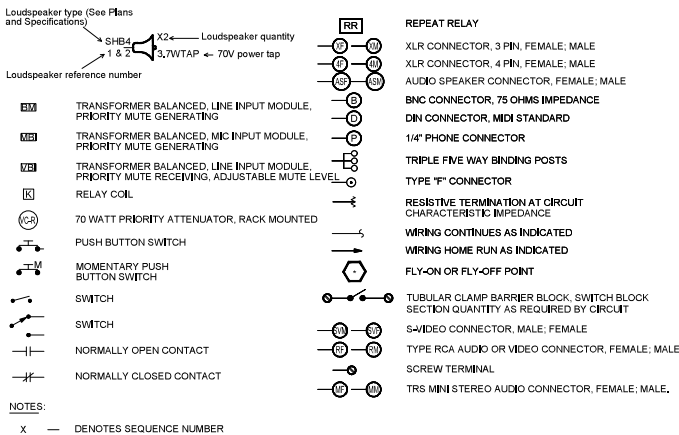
Loudspeaker type (See Plans and Specifications)

SHB4 X2 ← Loudspeaker quantity
1 & 2 3.7WTAP ← 70V power tap

Loudspeaker reference number

BM TRANSFORMER BALANCED, LINE INPUT MODULE, PRIORITY MUTE GENERATING

MBI TRANSFORMER BALANCED, MIC INPUT MODULE, PRIORITY MUTE GENERATING

VBI TRANSFORMER BALANCED, LINE INPUT MODULE, PRIORITY MUTE RECEIVING, ADJUSTABLE MUTE LEVEL

K RELAY COIL

VC-R 70 WATT PRIORITY ATTENUATOR, RACK MOUNTED

PUSH BUTTON SWITCH

M MOMENTARY PUSH BUTTON SWITCH

SWITCH

SWITCH

NORMALLY OPEN CONTACT

NORMALLY CLOSED CONTACT

NOTES:

X — DENOTES SEQUENCE NUMBER

RR REPEAT RELAY

XF XM XLR CONNECTOR, 3 PIN, FEMALE; MALE

4F 4M XLR CONNECTOR, 4 PIN, FEMALE; MALE

ASF ASM AUDIO SPEAKER CONNECTOR, FEMALE; MALE

B BNC CONNECTOR, 75 OHMS IMPEDANCE

D DIN CONNECTOR, MIDI STANDARD

P 1/4" PHONE CONNECTOR

TRIPLE FIVE WAY BINDING POSTS

TYPE "F" CONNECTOR

RESISTIVE TERMINATION AT CIRCUIT CHARACTERISTIC IMPEDANCE

WIRING CONTINUES AS INDICATED

WIRING HOME RUN AS INDICATED

FLY-ON OR FLY-OFF POINT

TUBULAR CLAMP BARRIER BLOCK, SWITCH BLOCK SECTION QUANTITY AS REQUIRED BY CIRCUIT

SVM SVF S-VIDEO CONNECTOR, MALE; FEMALE

RF RM TYPE RCA AUDIO OR VIDEO CONNECTOR, FEMALE; MALE

SCREW TERMINAL

MF MM TRS MINI STEREO AUDIO CONNECTOR, FEMALE; MALE.